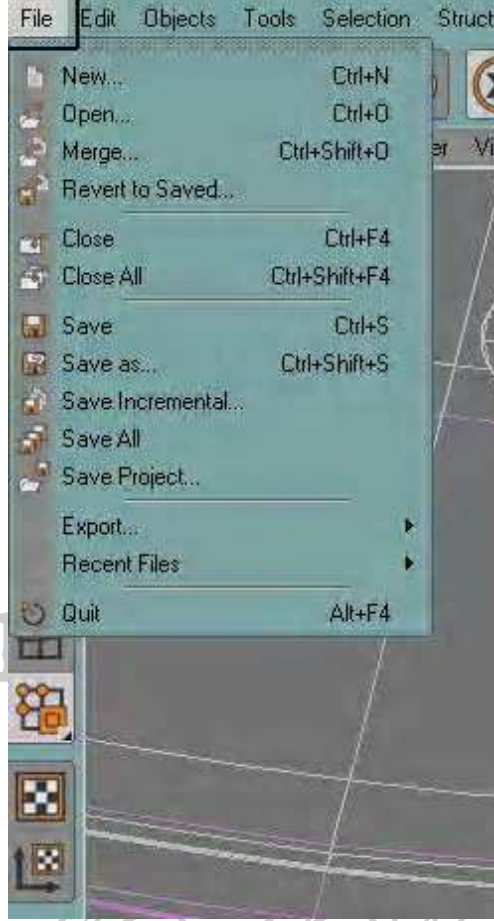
File Edit Objects Tools Selection Struct

New... Ctrl+N
Open... Ctrl+O
Merge... Ctrl+Shift+O
Revert to Saved...
Close Ctrl+F4
Close All Ctrl+Shift+F4
Save Ctrl+S
Save as... Ctrl+Shift+S
Save Incremental...
Save All
Save Project...
Export...
Recent Files
Quit Alt+F4

er Vi